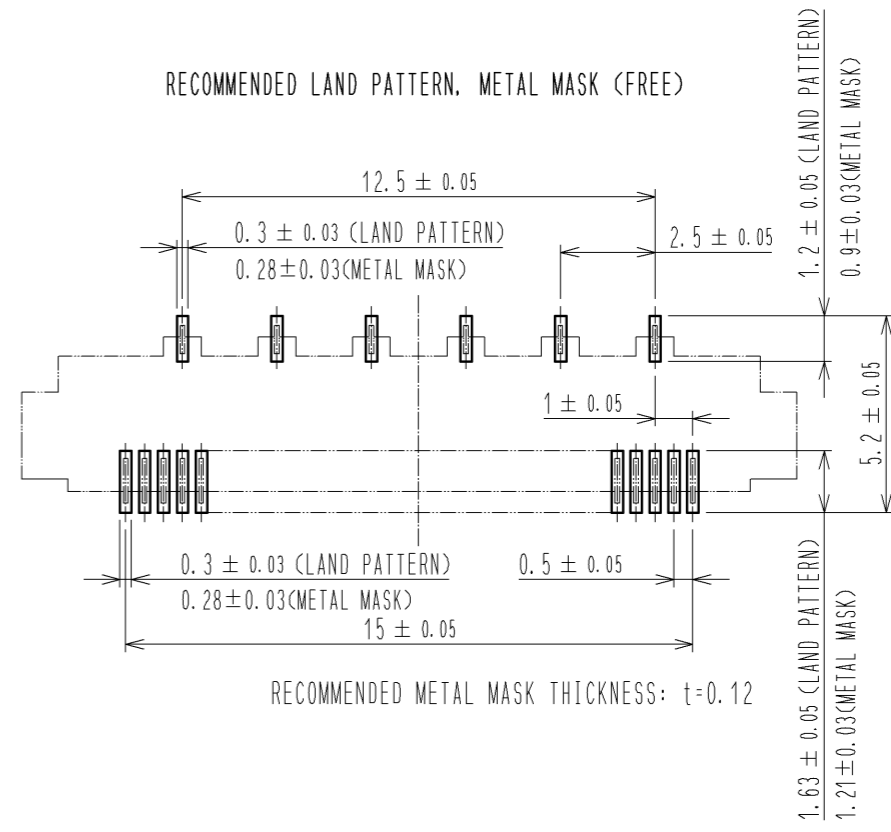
RECOMMENDED LAND PATTERN, METAL MASK (FREE)

$12.5 \pm 0.05$

$0.3 \pm 0.03$ (LAND PATTERN)

$0.28 \pm 0.03$(METAL MASK)

$2.5 \pm 0.05$

$1.2 \pm 0.05$ (LAND PATTERN)

$0.9 \pm 0.03$(METAL MASK)

$1 \pm 0.05$

$5.2 \pm 0.05$

$0.3 \pm 0.03$ (LAND PATTERN)

$0.28 \pm 0.03$(METAL MASK)

$0.5 \pm 0.05$

$15 \pm 0.05$

$1.63 \pm 0.05$ (LAND PATTERN)

$1.21 \pm 0.03$(METAL MASK)

RECOMMENDED METAL MASK THICKNESS: t=0.12